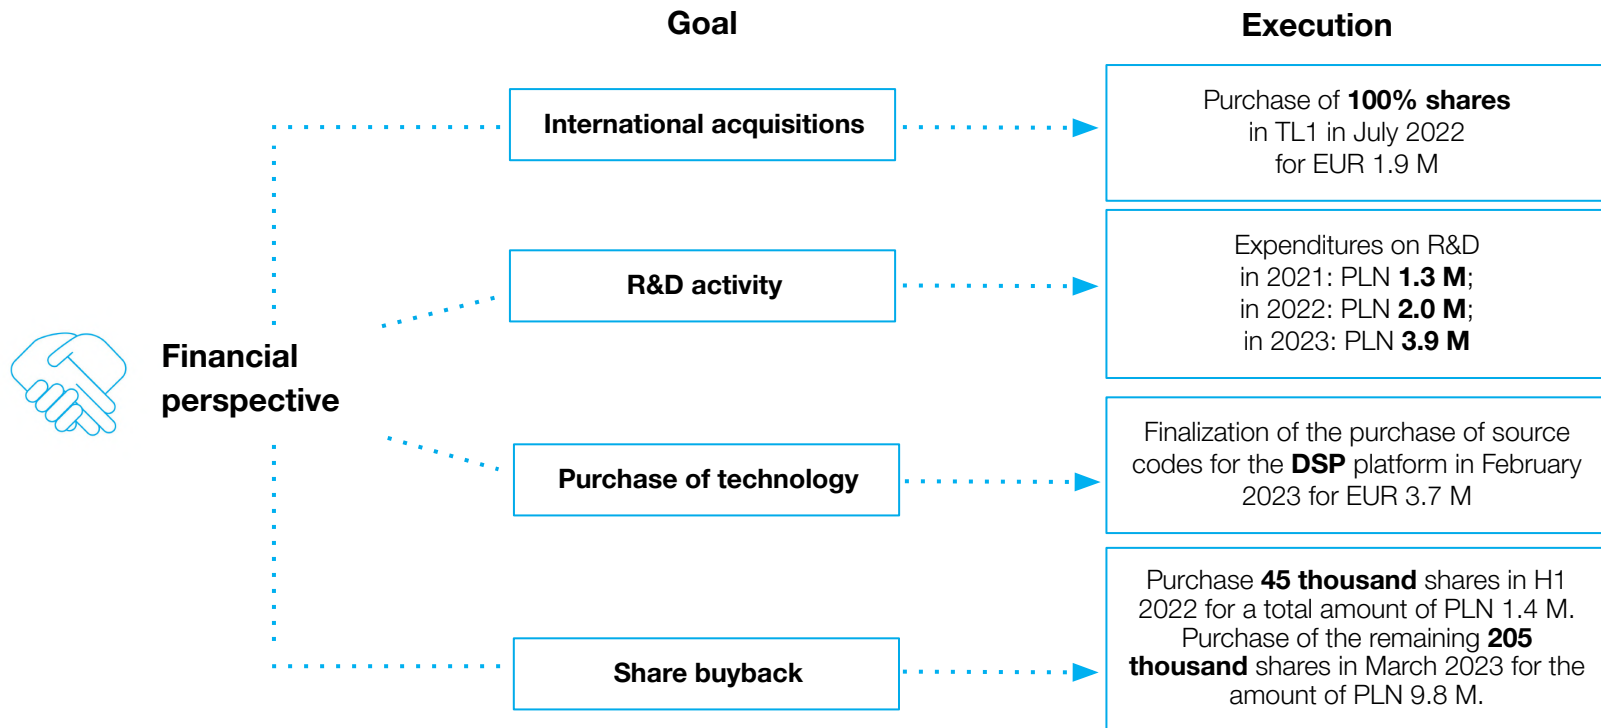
Goal

Execution

Financial perspective

International acquisitions

Purchase of 100% shares in TL1 in July 2022 for EUR 1.9 M

R&D activity

Expenditures on R&D in 2021: PLN 1.3 M; in 2022: PLN 2.0 M; in 2023: PLN 3.9 M

Purchase of technology

Finalization of the purchase of source codes for the DSP platform in February 2023 for EUR 3.7 M

Share buyback

Purchase 45 thousand shares in H1 2022 for a total amount of PLN 1.4 M. Purchase of the remaining 205 thousand shares in March 2023 for the amount of PLN 9.8 M.